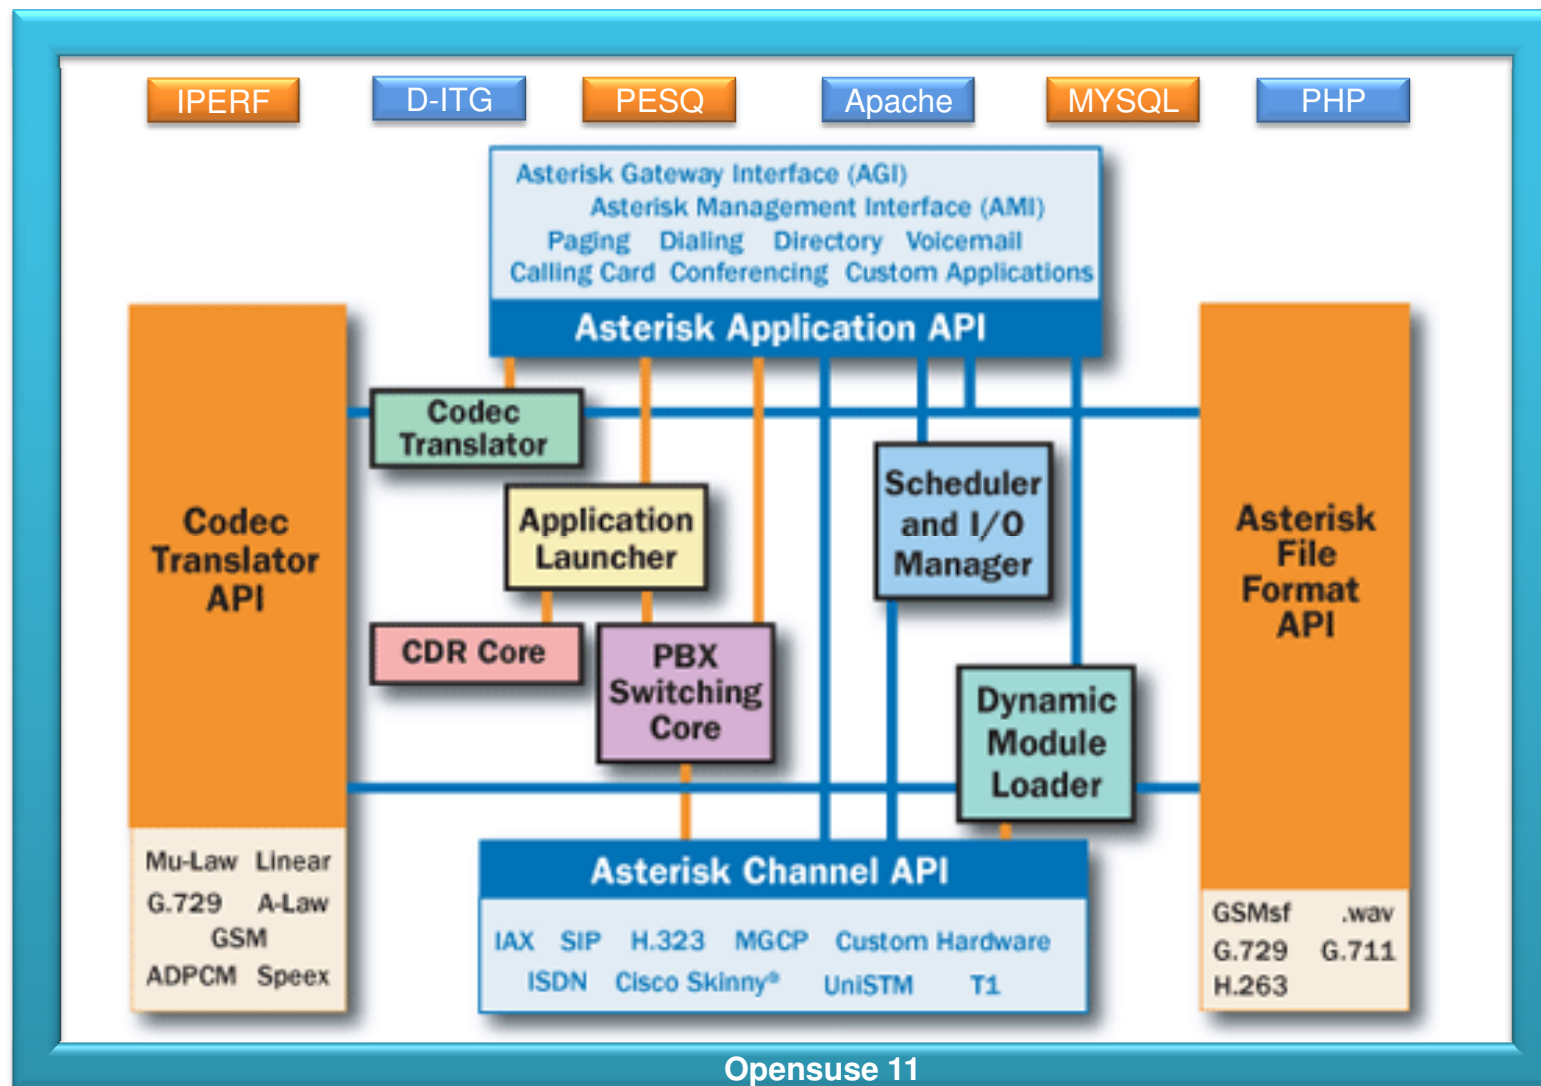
IPERF D-ITG PESQ Apache MYSQL PHP

Asterisk Gateway Interface (AGI)
Asterisk Management Interface (AMI)
Paging Dialing Directory Voicemail
Calling Card Conferencing Custom Applications

Asterisk Application API

Codec Translator API

Mu-Law Linear
G.729 A-Law
GSM
ADPCM Speex

Codec Translator

Application Launcher

CDR Core

PBX Switching Core

Scheduler and I/O Manager

Dynamic Module Loader

Asterisk File Format API

GSMsf .wav
G.729 G.711
H.263

Asterisk Channel API

IAX SIP H.323 MGCP Custom Hardware
ISDN Cisco Skinny® UniSTM T1

Opensuse 11